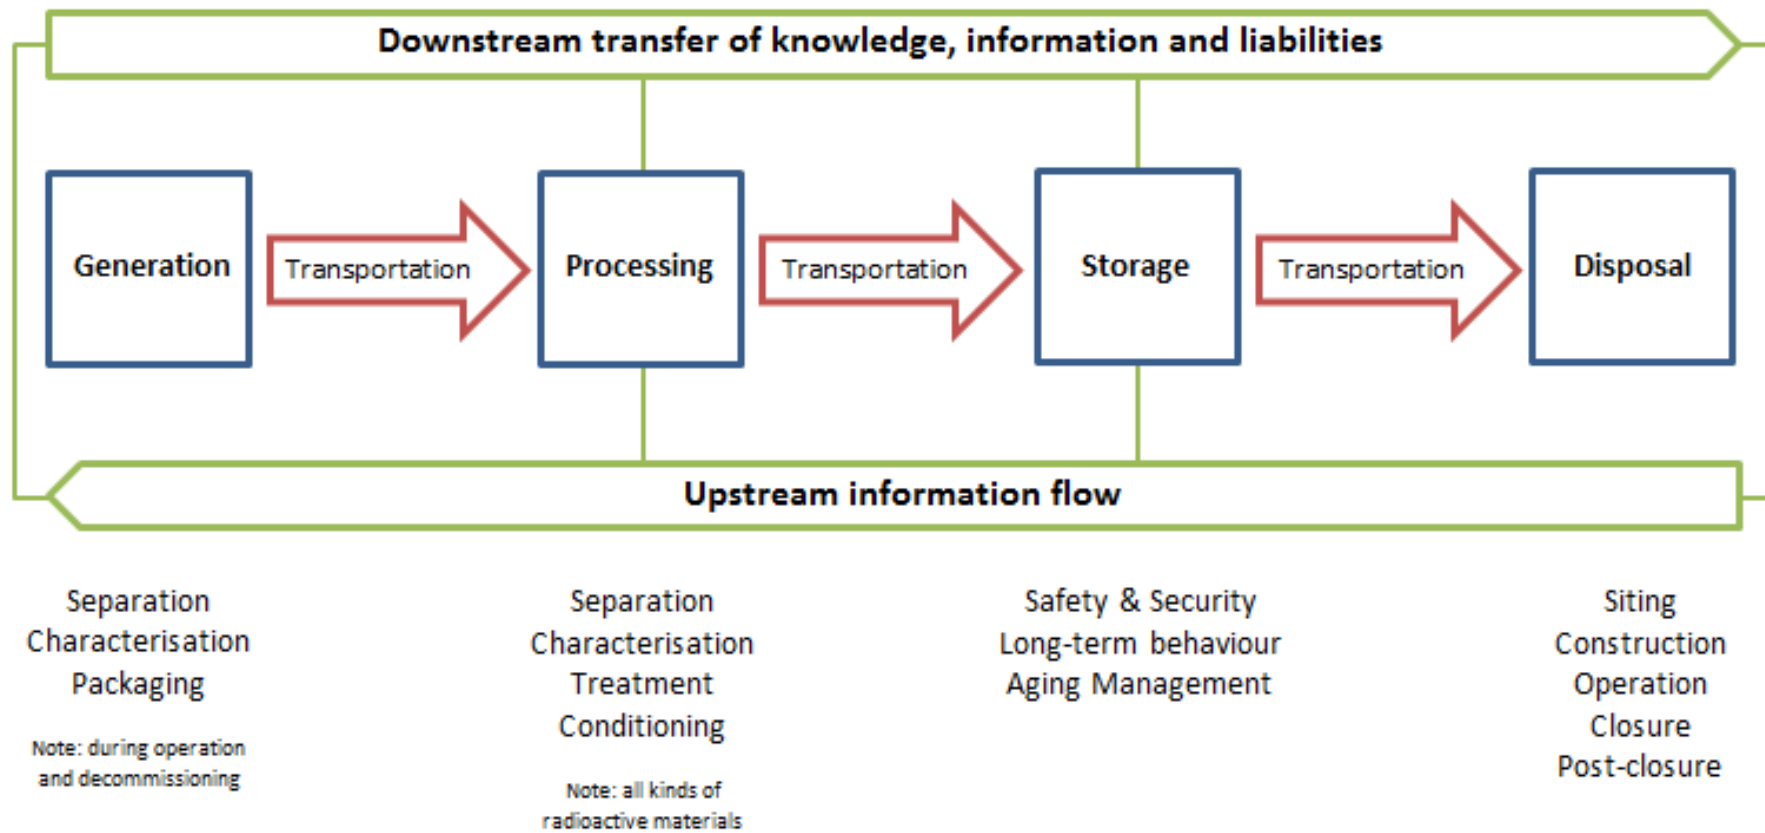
Downstream transfer of knowledge, information and liabilities

Generation

Transportation

Processing

Transportation

Storage

Transportation

Disposal

Upstream information flow

Separation
Characterisation
Packaging

Note: during operation and decommissioning

Separation
Characterisation
Treatment
Conditioning

Note: all kinds of radioactive materials

Safety & Security
Long-term behaviour
Aging Management

Siting
Construction
Operation
Closure
Post-closure